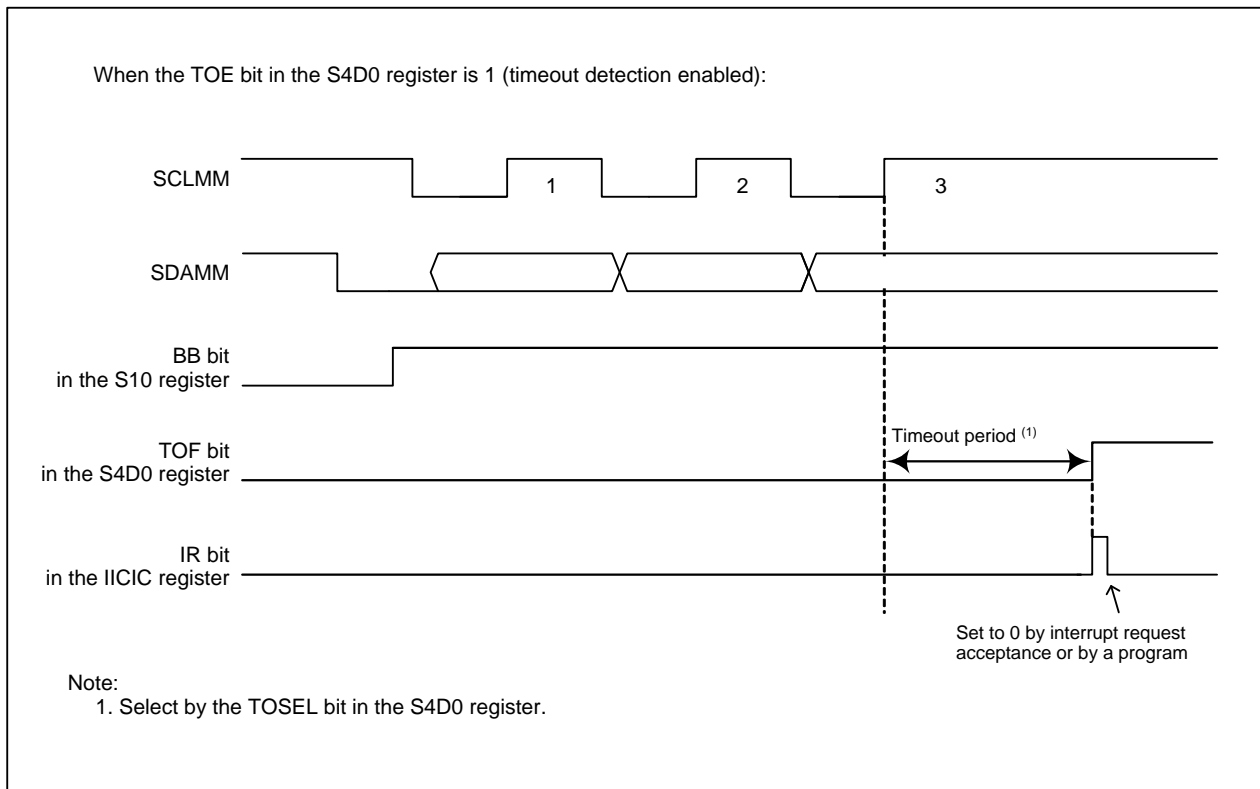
When the TOE bit in the S4D0 register is 1 (timeout detection enabled):

SCLMM

1

2

3

SDAMM

BB bit
in the S10 register

TOF bit
in the S4D0 register

Timeout period $^{(1)}$

IR bit
in the IICIC register

Set to 0 by interrupt request acceptance or by a program

Note:
1. Select by the TOSEL bit in the S4D0 register.